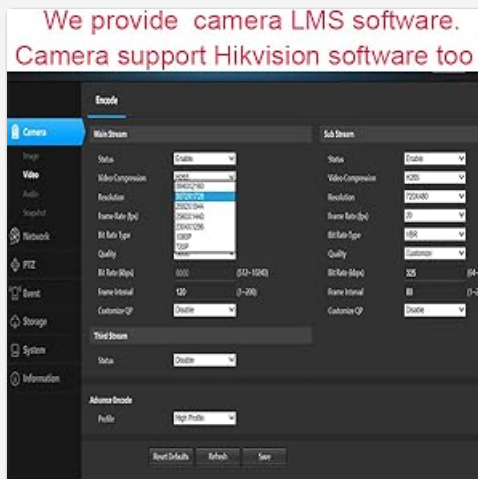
We provide camera LMS software.
Camera support Hikvision software too

Encode

Camera
Image
Video
Audio
Snapshot
Network
PTZ
Event
Storage
System
Information

Main Stream

Status Enable
Video Compression H265
Resolution 3840X2160
Frame Rate (fps) 3072X1728
Bit Rate Type 2592X1944
Quality 2560X1440
Bit Rate (kbps) 8000 (512~10240)
Frame Interval 120 (1~200)
Customize QP Disable

2304X1296
1080P
720P

Third Stream

Status Disable

Advance Encode

Profile High Profile

Sub Stream

Status Enable
Video Compression H265
Resolution 720X480
Frame Rate (fps) 20
Bit Rate Type VBR
Quality Customize
Bit Rate (kbps) 325 (64~
Frame Interval 80 (1~
Customize QP Disable

Reset Defaults Refresh Save